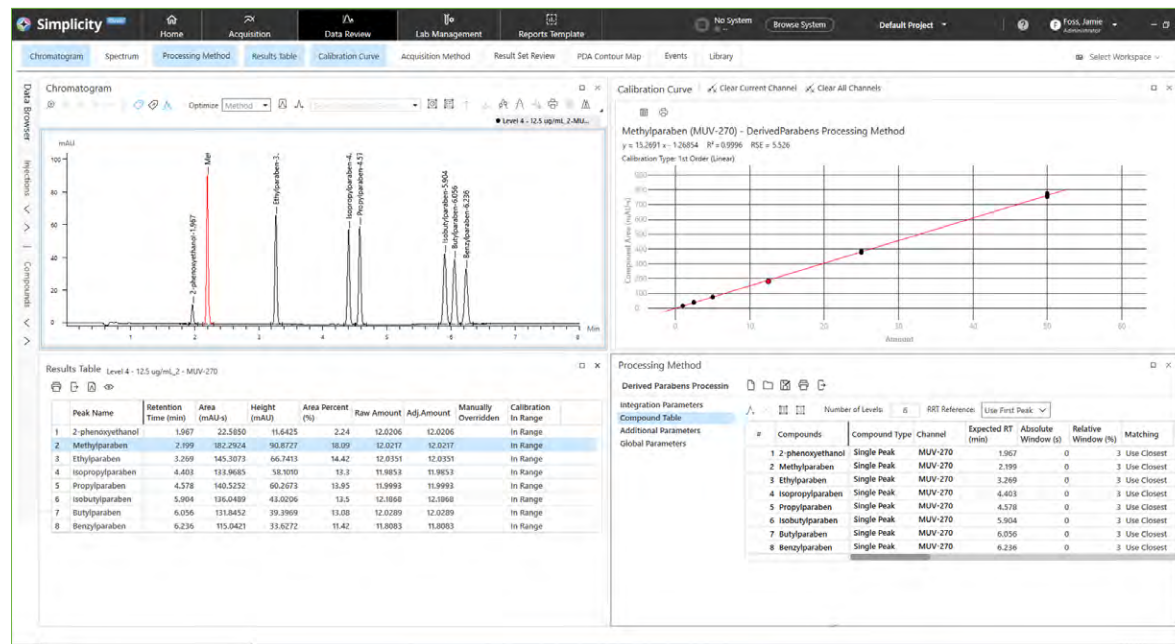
Simplicity

Home | Acquisition | Data Review | Lab Management | Reports Template

No System | Browse System | Default Project | Foss, Jamie Administrator

Chromatogram | Spectrum | Processing Method | Results Table | Calibration Curve | Acquisition Method | Result Set Review | PDA Contour Map | Events | Library | Select Workspace

Data Browser | Injections | Compounds

Chromatogram

Optimize Method

● Level 4 - 12.5 ug/mL_2-MU...

mAU

100
80
60
40
20
0

2-phenoxyethanol-1.967
Met
Ethylparaben-3...
Isopropylparaben-4...
Propylparaben-4.57
Isobutylparaben-5.904
Butylparaben-6.056
Benzylparaben-6.236

1 2 3 4 5 6 7 Min

Calibration Curve | Clear Current Channel | Clear All Channels

Methylparaben (MUV-270) - DerivedParabens Processing Method

y = 15.2691 x - 1.26854 R² = 0.9996 RSE = 5.526

Calibration Type: 1st Order (Linear)

Compound Area (mAU·s)

900
800
700
600
500
400
300
200
100
0

0 10 20 30 40 50 60

Amount

Results Table Level 4 - 12.5 ug/mL_2 - MUV-270

| | Peak Name | Retention Time (min) | Area (mAU·s) | Height (mAU) | Area Percent (%) | Raw Amount | Adj.Amount | Manually Overridden | Calibration In Range |
|---|---|---|---|---|---|---|---|---|---|
| 1 | 2-phenoxyethanol | 1.967 | 22.5850 | 11.6425 | 2.24 | 12.0206 | 12.0206 | | In Range |
| 2 | Methylparaben | 2.199 | 182.2924 | 90.8727 | 18.09 | 12.0217 | 12.0217 | | In Range |
| 3 | Ethylparaben | 3.269 | 145.3073 | 66.7413 | 14.42 | 12.0351 | 12.0351 | | In Range |
| 4 | Isopropylparaben | 4.403 | 133.9685 | 58.1010 | 13.3 | 11.9853 | 11.9853 | | In Range |
| 5 | Propylparaben | 4.578 | 140.5252 | 60.2673 | 13.95 | 11.9993 | 11.9993 | | In Range |
| 6 | Isobutylparaben | 5.904 | 136.0489 | 43.0206 | 13.5 | 12.1868 | 12.1868 | | In Range |
| 7 | Butylparaben | 6.056 | 131.8452 | 39.3969 | 13.08 | 12.0289 | 12.0289 | | In Range |
| 8 | Benzylparaben | 6.236 | 115.0421 | 33.6272 | 11.42 | 11.8083 | 11.8083 | | In Range |

Processing Method

Derived Parabens Processin

Integration Parameters
Compound Table
Additional Parameters
Global Parameters

Number of Levels: 6 | RRT Reference: Use First Peak

| # | Compounds | Compound Type | Channel | Expected RT (min) | Absolute Window (s) | Relative Window (%) | Matching |
|---|---|---|---|---|---|---|---|
| 1 | 2-phenoxyethanol | Single Peak | MUV-270 | 1.967 | 0 | 3 | Use Closest |
| 2 | Methylparaben | Single Peak | MUV-270 | 2.199 | 0 | 3 | Use Closest |
| 3 | Ethylparaben | Single Peak | MUV-270 | 3.269 | 0 | 3 | Use Closest |
| 4 | Isopropylparaben | Single Peak | MUV-270 | 4.403 | 0 | 3 | Use Closest |
| 5 | Propylparaben | Single Peak | MUV-270 | 4.578 | 0 | 3 | Use Closest |
| 6 | Isobutylparaben | Single Peak | MUV-270 | 5.904 | 0 | 3 | Use Closest |
| 7 | Butylparaben | Single Peak | MUV-270 | 6.056 | 0 | 3 | Use Closest |
| 8 | Benzylparaben | Single Peak | MUV-270 | 6.236 | 0 | 3 | Use Closest |